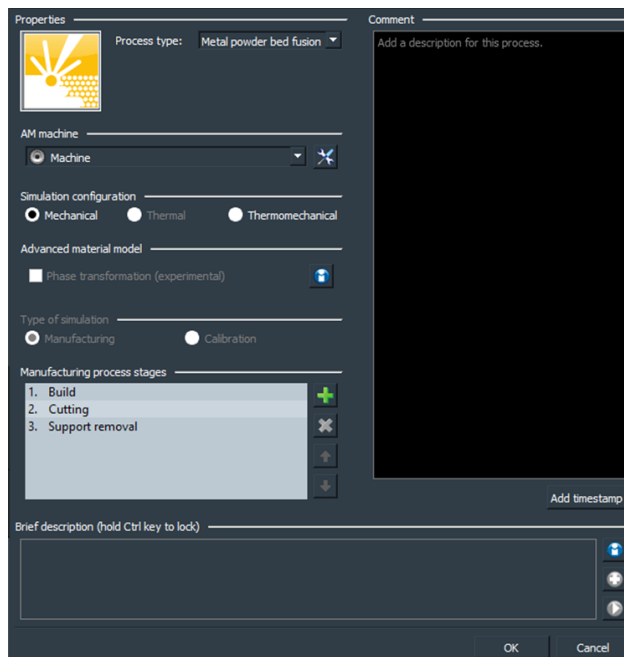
Properties

Process type: Metal powder bed fusion

AM machine

Machine

Simulation configuration

Mechanical

Thermal

Thermomechanical

Advanced material model

Phase transformation (experimental)

Type of simulation

Manufacturing

Calibration

Manufacturing process stages

1. Build
2. Cutting
3. Support removal

Comment

Add a description for this process.

Add timestamp

Brief description (hold Ctrl key to lock)

OK

Cancel